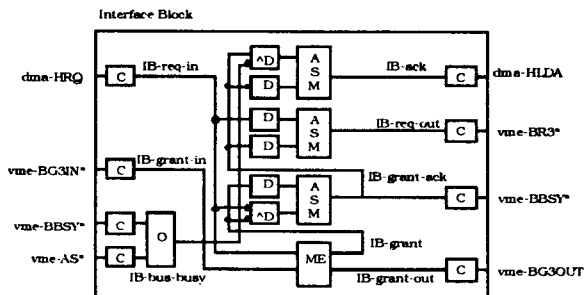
Interface Block

dma-HRQ
C
IB-req-in
^D
D
A
S
M
IB-ack
C
dma-HLDA
D
D
A
S
M
IB-req-out
C
vme-BR3*
vme-BG3IN*
C
IB-grant-in
D
^D
A
S
M
IB-grant-ack
C
vme-BBSY*
vme-BBSY*
C
O
IB-grant
vme-AS*
C
ME
IB-bus-busy
IB-grant-out
C
vme-BG3OUT